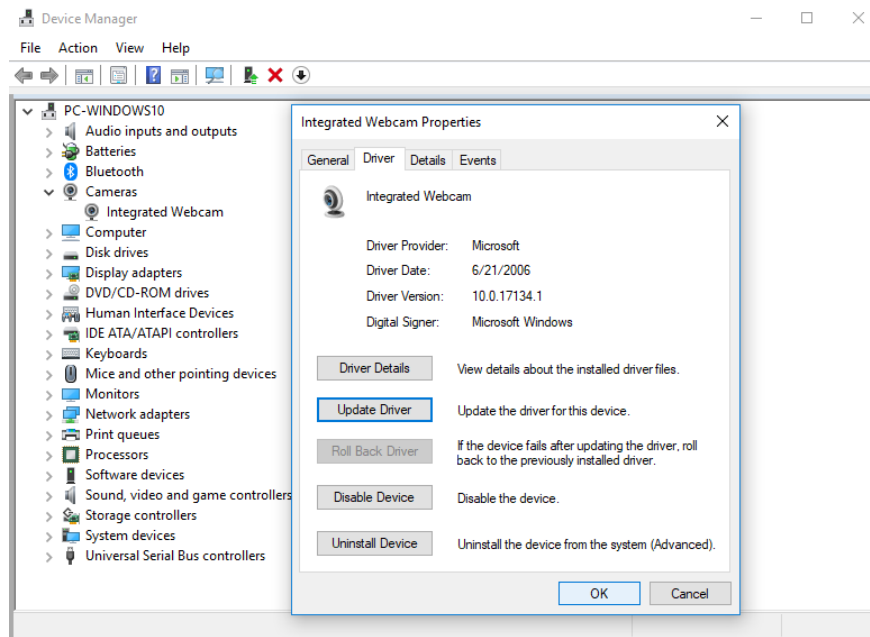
Device Manager

File Action View Help

PC-WINDOWS10
Audio inputs and outputs
Batteries
Bluetooth
Cameras
Integrated Webcam
Computer
Disk drives
Display adapters
DVD/CD-ROM drives
Human Interface Devices
IDE ATA/ATAPI controllers
Keyboards
Mice and other pointing devices
Monitors
Network adapters
Print queues
Processors
Software devices
Sound, video and game controllers
Storage controllers
System devices
Universal Serial Bus controllers

Integrated Webcam Properties

General Driver Details Events

Integrated Webcam

Driver Provider: Microsoft
Driver Date: 6/21/2006
Driver Version: 10.0.17134.1
Digital Signer: Microsoft Windows

Driver Details View details about the installed driver files.

Update Driver Update the driver for this device.

Roll Back Driver If the device fails after updating the driver, roll back to the previously installed driver.

Disable Device Disable the device.

Uninstall Device Uninstall the device from the system (Advanced).

OK Cancel